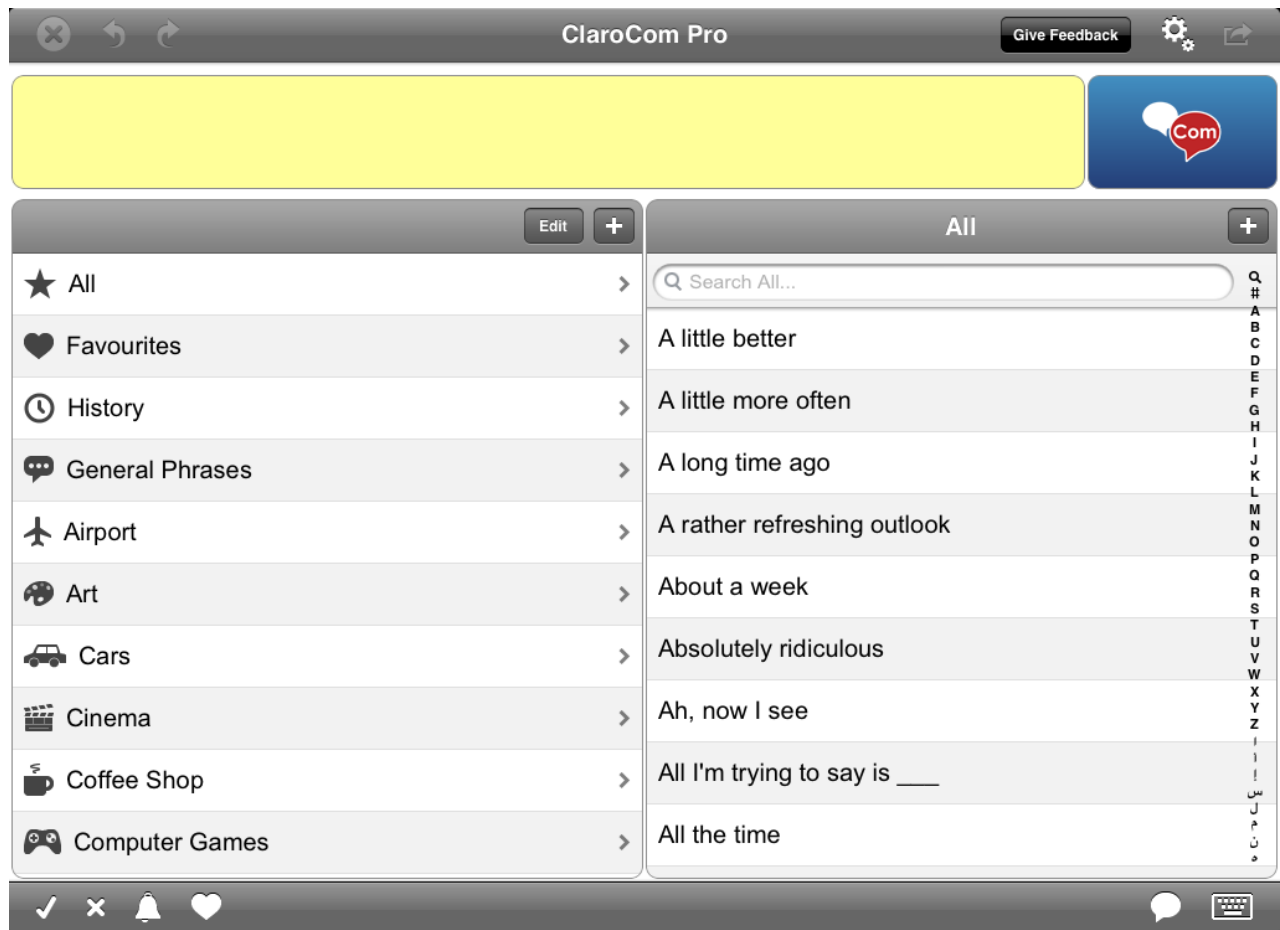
ClaroCom Pro

Give Feedback

Com

Edit +

All

Favourites

History

General Phrases

Airport

Art

Cars

Cinema

Coffee Shop

Computer Games

All +

Search All...

A little better

A little more often

A long time ago

A rather refreshing outlook

About a week

Absolutely ridiculous

Ah, now I see

All I'm trying to say is ___

All the time

Q # A B C D E F G H I J K L M N O P Q R S T U V W X Y Z ء ا إ س ل م ن ه